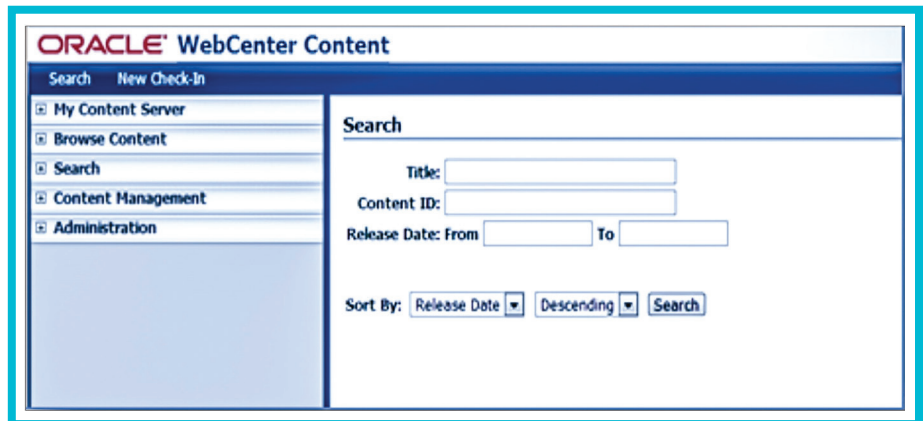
ORACLE WebCenter Content

Search New Check-In

My Content Server
Browse Content
Search
Content Management
Administration

Search

Title:
Content ID:
Release Date: From To

Sort By: Release Date Descending Search